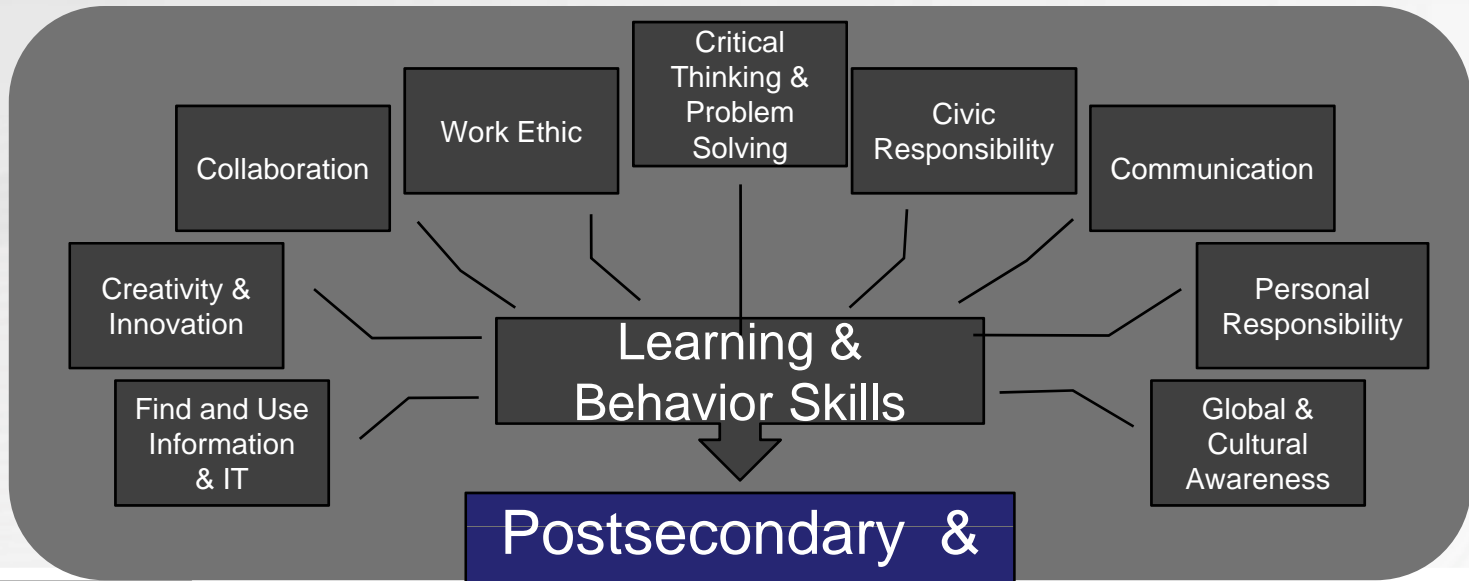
Critical Thinking & Problem Solving

Work Ethic

Civic Responsibility

Collaboration

Communication

Creativity & Innovation

Personal Responsibility

Learning & Behavior Skills

Find and Use Information & IT

Global & Cultural Awareness

Postsecondary &